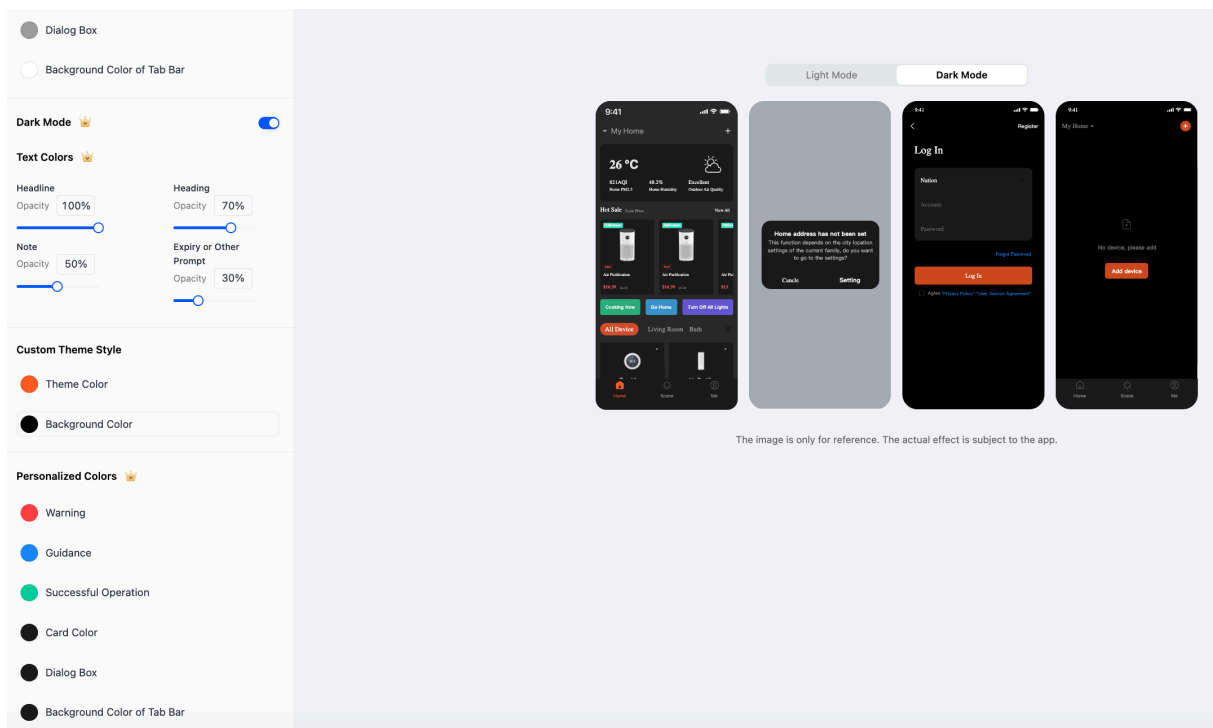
Dialog Box

Background Color of Tab Bar

Dark Mode

Text Colors

Headline
Opacity 100%

Heading
Opacity 70%

Note
Opacity 50%

Expiry or Other Prompt
Opacity 30%

Custom Theme Style

Theme Color

Background Color

Personalized Colors

Warning

Guidance

Successful Operation

Card Color

Dialog Box

Background Color of Tab Bar

Light Mode | Dark Mode

9:41
My Home
26 °C
821AQI Home PM2.5
48.2% Home Humidity
Excellent Outdoor Air Quality
Hot Sale
View All
Air Purification
$16.39
Air Purification
$16.39
Air Pu
$13
Cooking Now
Go Home
Turn Off All Lights
All Device
Living Room
Bath
Home
Scene
Me

Home address has not been set
This function depends on the city location settings of the current family, do you want to go to the settings?
Cancle
Setting

9:41
Register
Log In
Nation
Account
Password
Forgot Password
Log In
Agree "Privacy Policy" "User Service Agreement"

9:41
My Home
No device, please add
Add device
Home
Scene
Me

The image is only for reference. The actual effect is subject to the app.